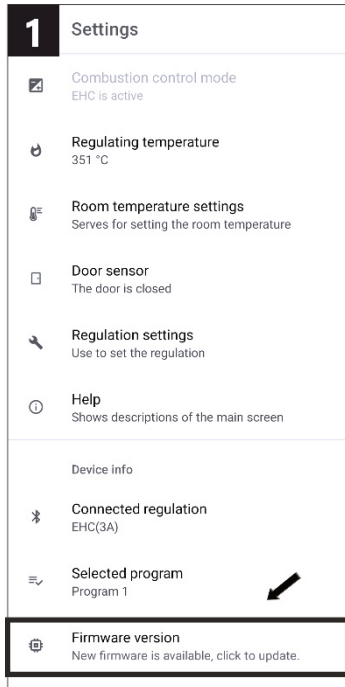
1 Settings

Combustion control mode
EHC is active

Regulating temperature
351 °C

Room temperature settings
Serves for setting the room temperature

Door sensor
The door is closed

Regulation settings
Use to set the regulation

Help
Shows descriptions of the main screen

Device info

Connected regulation
EHC(3A)

Selected program
Program 1

Firmware version
New firmware is available, click to update.